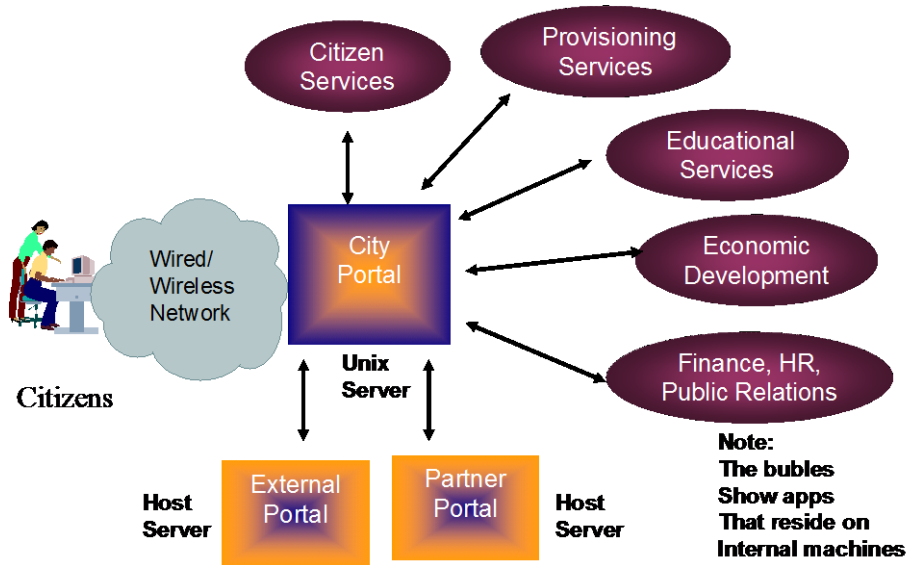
Citizen Services

Provisioning Services

Educational Services

Wired/ Wireless Network

City Portal

Economic Development

Unix Server

Finance, HR, Public Relations

Citizens

Note:
The bubles
Show apps
That reside on
Internal machines

Host Server

External Portal

Partner Portal

Host Server